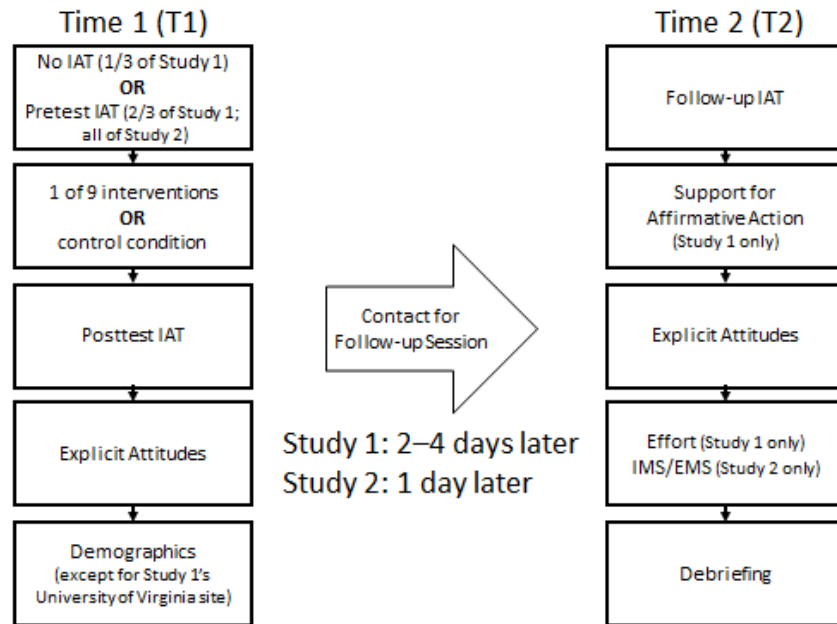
Time 1 (T1)

No IAT (1/3 of Study 1)
OR
Pretest IAT (2/3 of Study 1; all of Study 2)

1 of 9 interventions
OR
control condition

Posttest IAT

Explicit Attitudes

Demographics
(except for Study 1's University of Virginia site)

Contact for Follow-up Session

Study 1: 2–4 days later
Study 2: 1 day later

Time 2 (T2)

Follow-up IAT

Support for Affirmative Action
(Study 1 only)

Explicit Attitudes

Effort (Study 1 only)
IMS/EMS (Study 2 only)

Debriefing